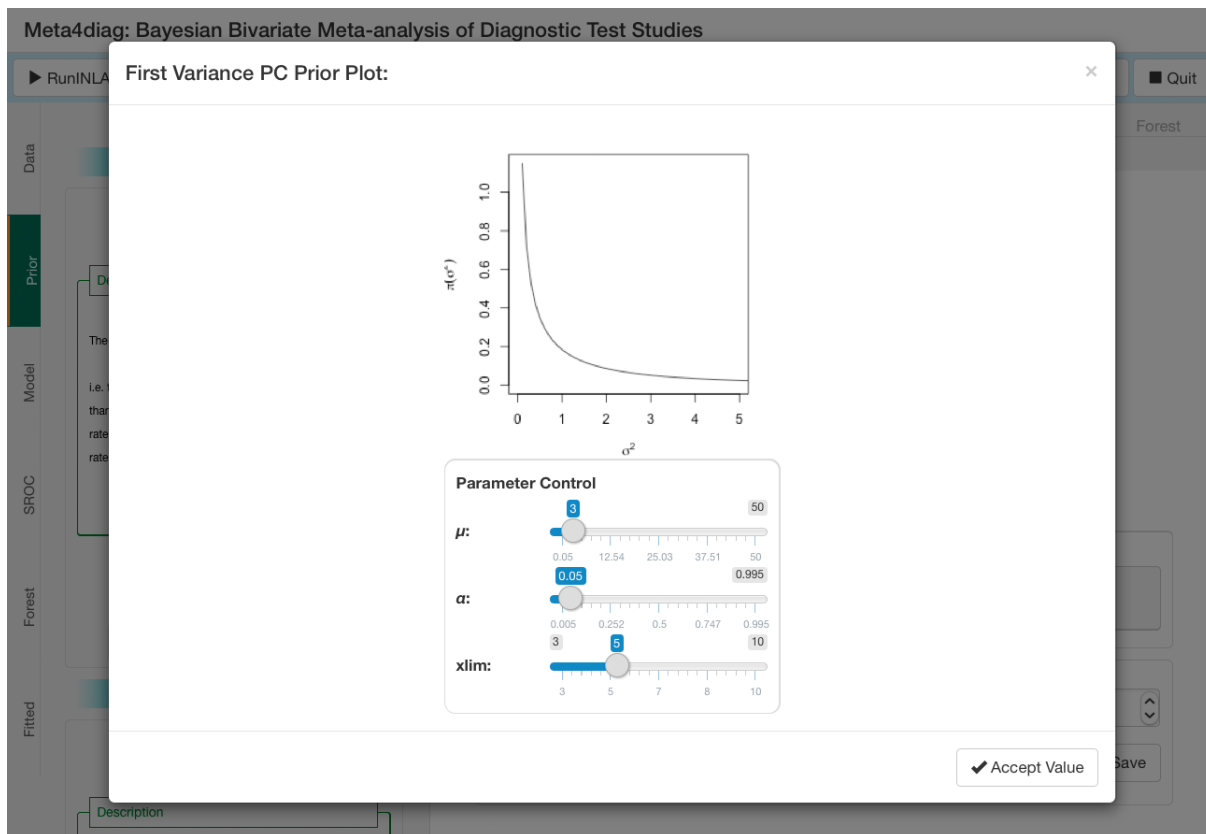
Meta4diag: Bayesian Bivariate Meta-analysis of Diagnostic Test Studies

RunINLA

Quit

Forest

Data

Prior

Model

SROC

Forest

Fitted

De

The

i.e.

thar

rate

rate

First Variance PC Prior Plot:

×

$\pi(\sigma^2)$

1.0

0.8

0.6

0.4

0.2

0.0

0 1 2 3 4 5

$\sigma^2$

Parameter Control

μ:

3

50

0.05 12.54 25.03 37.51 50

α:

0.05

0.995

0.005 0.252 0.5 0.747 0.995

xlim:

3

5

10

3 5 7 8 10

Accept Value

Save

Description